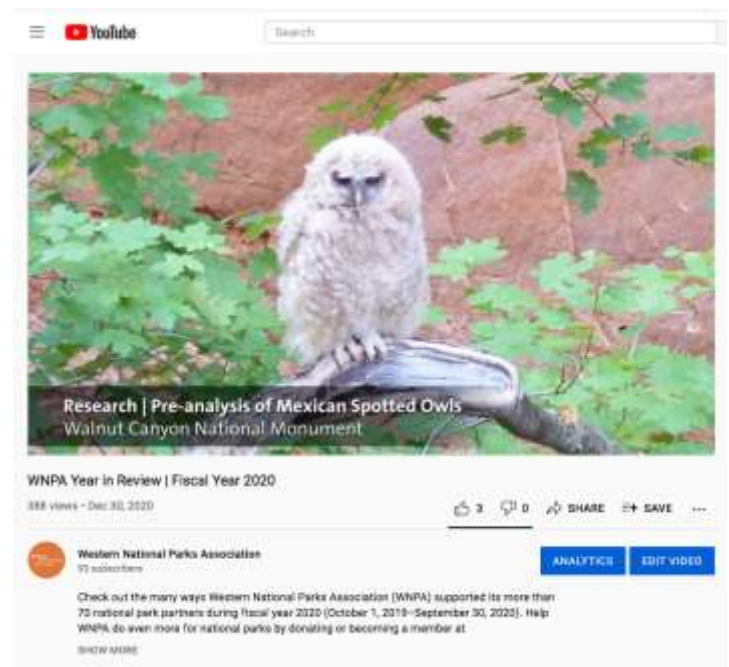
YouTube

Search

Research | Pre-analysis of Mexican Spotted Owls
Walnut Canyon National Monument

WNPA Year in Review | Fiscal Year 2020

388 views • Dec 30, 2020

3 0 SHARE SAVE ...

Western National Parks Association
93 subscribers

ANALYTICS EDIT VIDEO

Check out the many ways Western National Parks Association (WNPA) supported its more than 70 national park partners during fiscal year 2020 (October 1, 2019–September 30, 2020). Help WNPA do even more for national parks by donating or becoming a member at

SHOW MORE